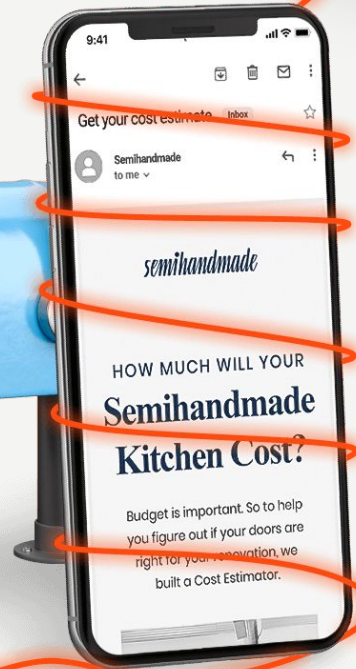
9:41

Get your cost estimate Inbox

Semihandmade
to me

semihandmade

HOW MUCH WILL YOUR

Semihandmade Kitchen Cost?

Budget is important. So to help you figure out if your doors are right for your renovation, we built a Cost Estimator.